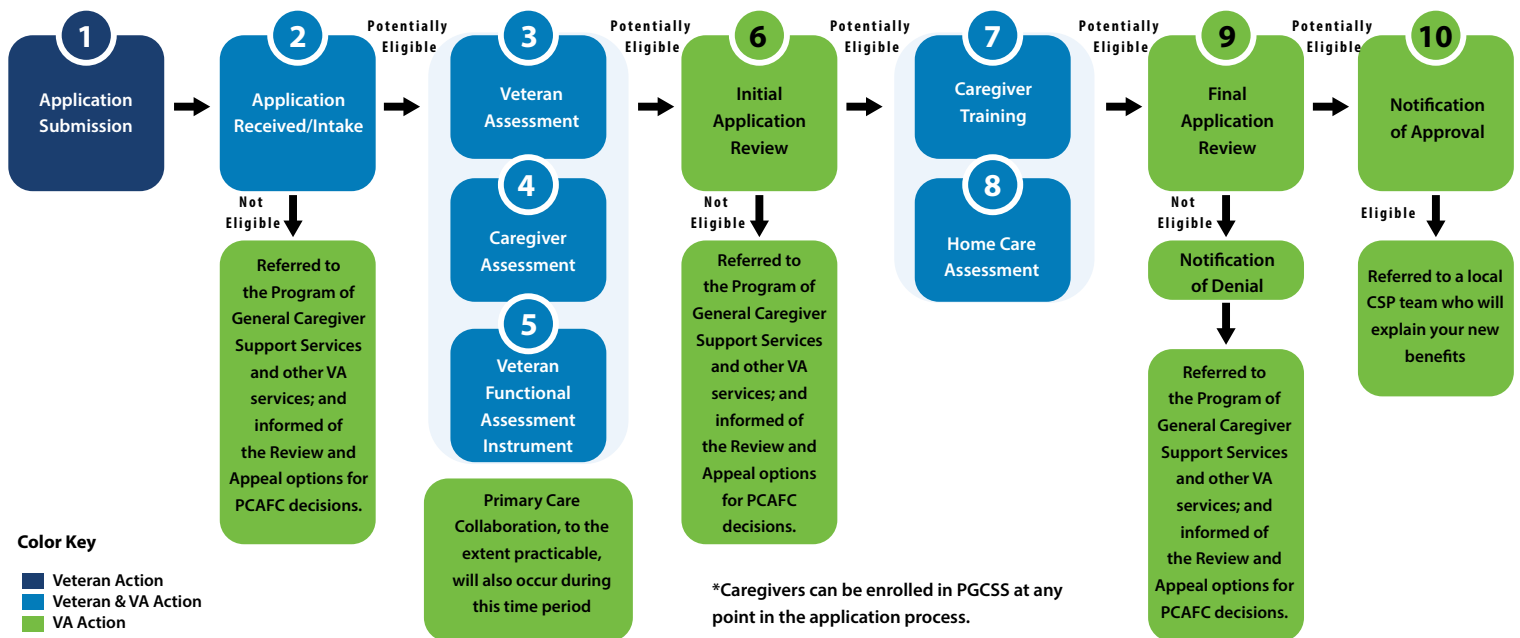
1
Application Submission

2
Application Received/Intake

Potentially Eligible

Not Eligible

Referred to the Program of General Caregiver Support Services and other VA services; and informed of the Review and Appeal options for PCAFC decisions.

3
Veteran Assessment

4
Caregiver Assessment

5
Veteran Functional Assessment Instrument

Primary Care Collaboration, to the extent practicable, will also occur during this time period

Potentially Eligible

6
Initial Application Review

Not Eligible

Referred to the Program of General Caregiver Support Services and other VA services; and informed of the Review and Appeal options for PCAFC decisions.

Potentially Eligible

7
Caregiver Training

8
Home Care Assessment

Potentially Eligible

9
Final Application Review

Not Eligible

Notification of Denial

Referred to the Program of General Caregiver Support Services and other VA services; and informed of the Review and Appeal options for PCAFC decisions.

Potentially Eligible

10
Notification of Approval

Eligible

Referred to a local CSP team who will explain your new benefits

*Caregivers can be enrolled in PGCSS at any point in the application process.

Color Key
Veteran Action
Veteran & VA Action
VA Action